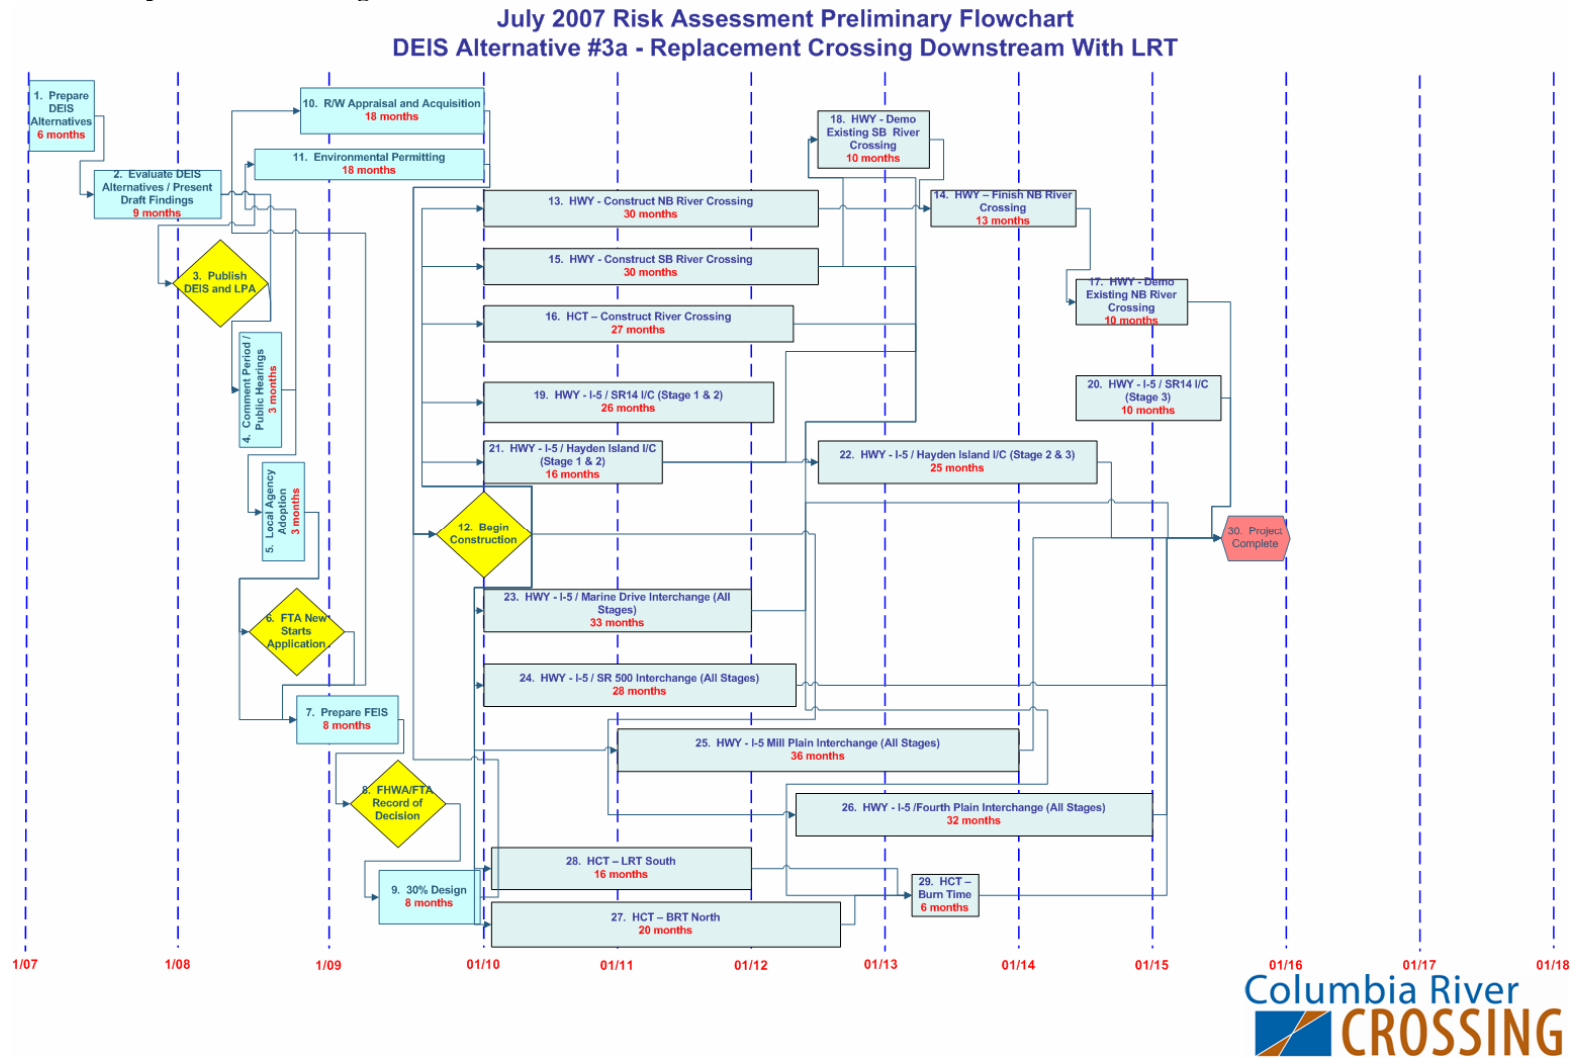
July 2007 Risk Assessment Preliminary Flowchart
DEIS Alternative #3a - Replacement Crossing Downstream With LRT

1. Prepare DEIS Alternatives
6 months

2. Evaluate DEIS Alternatives / Present Draft Findings
9 months

3. Publish DEIS and LPA

4. Comment Period / Public Hearings
3 months

5. Local Agency Adoption
3 months

6. FTA New Starts Application

7. Prepare FEIS
8 months

8. FHWA/FTA Record of Decision

9. 30% Design
8 months

10. R/W Appraisal and Acquisition
18 months

11. Environmental Permitting
18 months

12. Begin Construction

13. HWY - Construct NB River Crossing
30 months

15. HWY - Construct SB River Crossing
30 months

16. HCT – Construct River Crossing
27 months

19. HWY - I-5 / SR14 I/C (Stage 1 & 2)
26 months

21. HWY - I-5 / Hayden Island I/C (Stage 1 & 2)
16 months

18. HWY - Demo Existing SB River Crossing
10 months

14. HWY – Finish NB River Crossing
13 months

17. HWY - Demo Existing NB River Crossing
10 months

20. HWY - I-5 / SR14 I/C (Stage 3)
10 months

22. HWY - I-5 / Hayden Island I/C (Stage 2 & 3)
25 months

30. Project Complete

23. HWY - I-5 / Marine Drive Interchange (All Stages)
33 months

24. HWY - I-5 / SR 500 Interchange (All Stages)
28 months

25. HWY - I-5 Mill Plain Interchange (All Stages)
36 months

26. HWY - I-5 /Fourth Plain Interchange (All Stages)
32 months

28. HCT – LRT South
16 months

29. HCT – Burn Time
6 months

27. HCT – BRT North
20 months

1/07 1/08 1/09 01/10 01/11 01/12 01/13 01/14 01/15 01/16 01/17 01/18

Columbia River
CROSSING